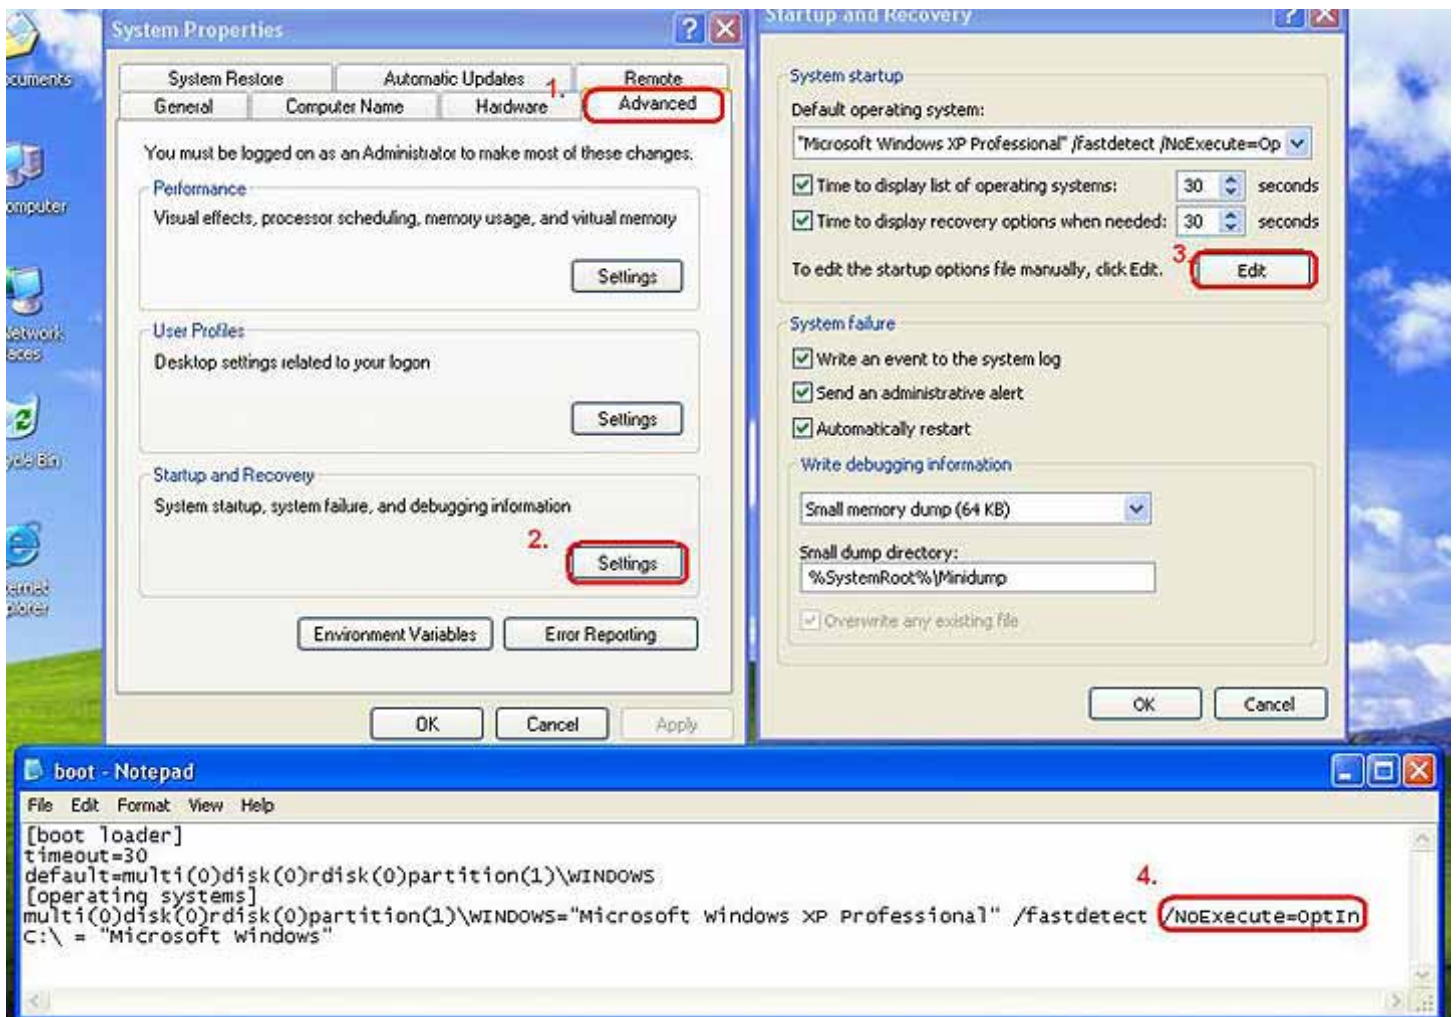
cuments

omputer

etwork aces

ycle Bin

ernet plorer

System Properties

System Restore | Automatic Updates | Remote
General | Computer Name | Hardware | Advanced

1.

You must be logged on as an Administrator to make most of these changes.

Performance
Visual effects, processor scheduling, memory usage, and virtual memory

Settings

User Profiles
Desktop settings related to your logon

Settings

Startup and Recovery
System startup, system failure, and debugging information

2.

Settings

Environment Variables

Error Reporting

OK | Cancel | Apply

Startup and Recovery

System startup
Default operating system:
"Microsoft Windows XP Professional" /fastdetect /NoExecute=Op

Time to display list of operating systems: 30 seconds
Time to display recovery options when needed: 30 seconds

To edit the startup options file manually, click Edit.

3.

Edit

System failure
Write an event to the system log
Send an administrative alert
Automatically restart

Write debugging information
Small memory dump (64 KB)

Small dump directory:
%SystemRoot%\Minidump

Overwrite any existing file

OK | Cancel

boot - Notepad

File Edit Format View Help

[boot loader]
timeout=30
default=multi(0)disk(0)rdisk(0)partition(1)\WINDOWS
[operating systems]
multi(0)disk(0)rdisk(0)partition(1)\WINDOWS="Microsoft Windows XP Professional" /fastdetect /NoExecute=OptIn
C:\ = "Microsoft Windows"

4.